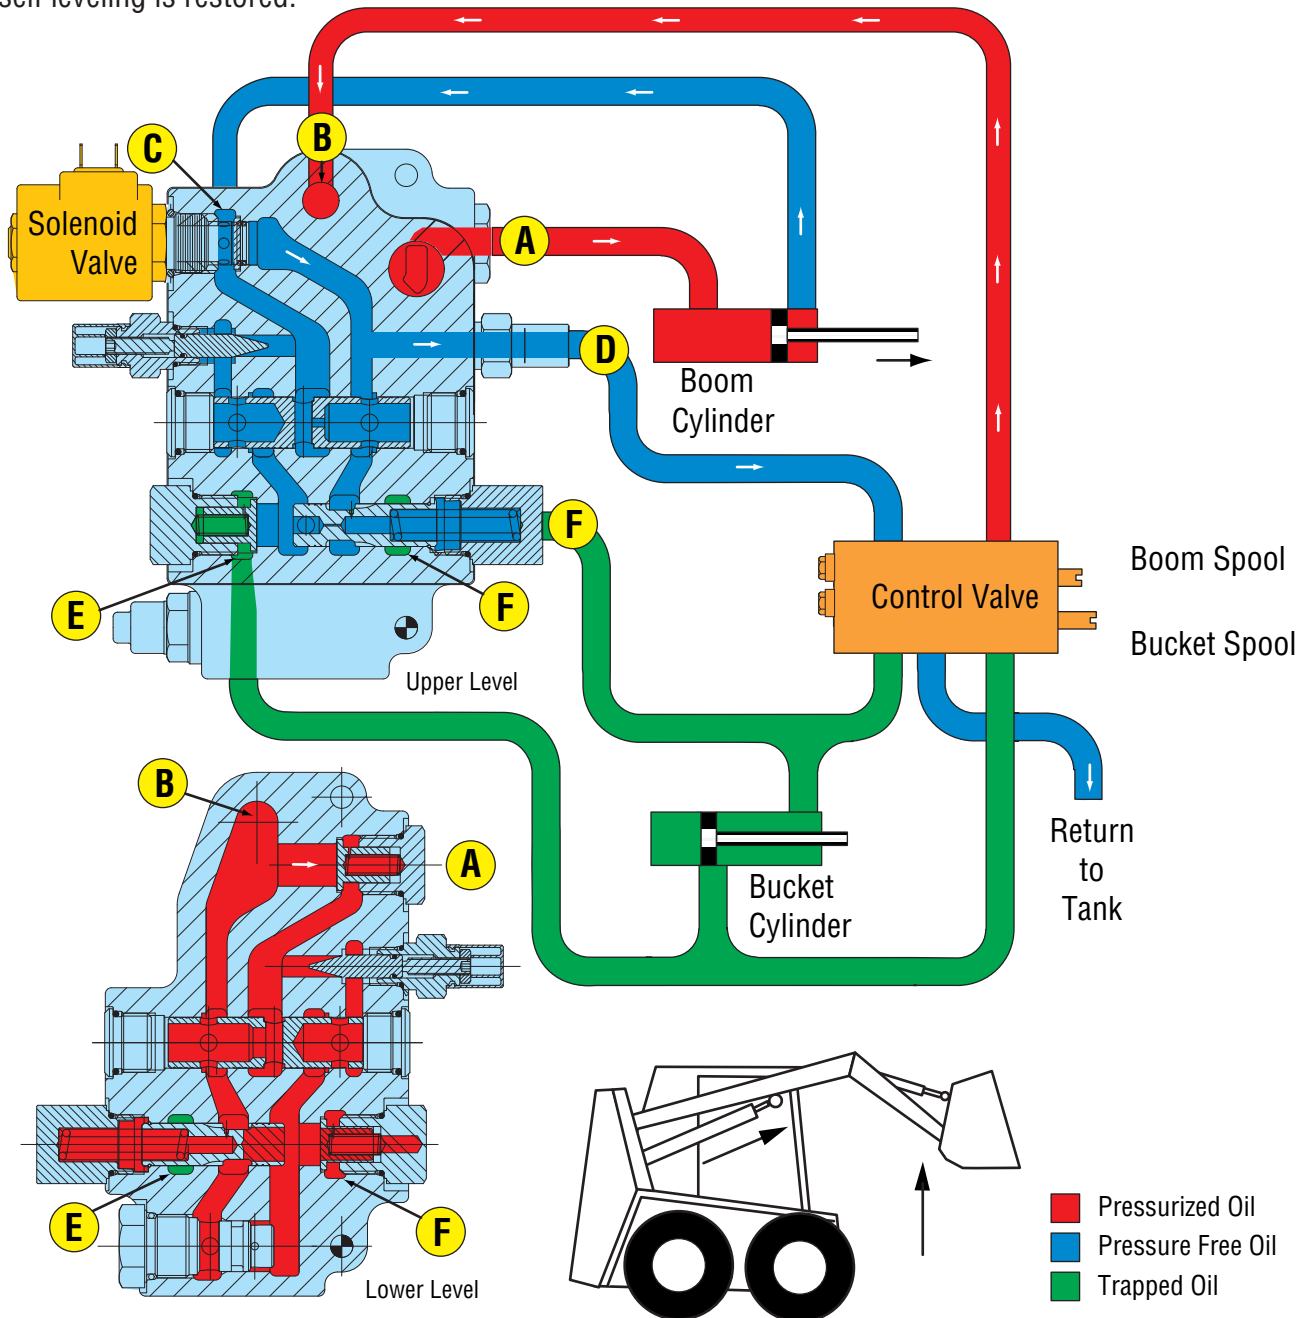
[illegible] self leveling is restored.

C

B

Solenoid Valve

A

D

Boom Cylinder

E

F

F

Upper Level

Control Valve

Boom Spool

Bucket Spool

B

A

Return to Tank

Bucket Cylinder

E

F

Lower Level

Pressurized Oil

Pressure Free Oil

Trapped Oil